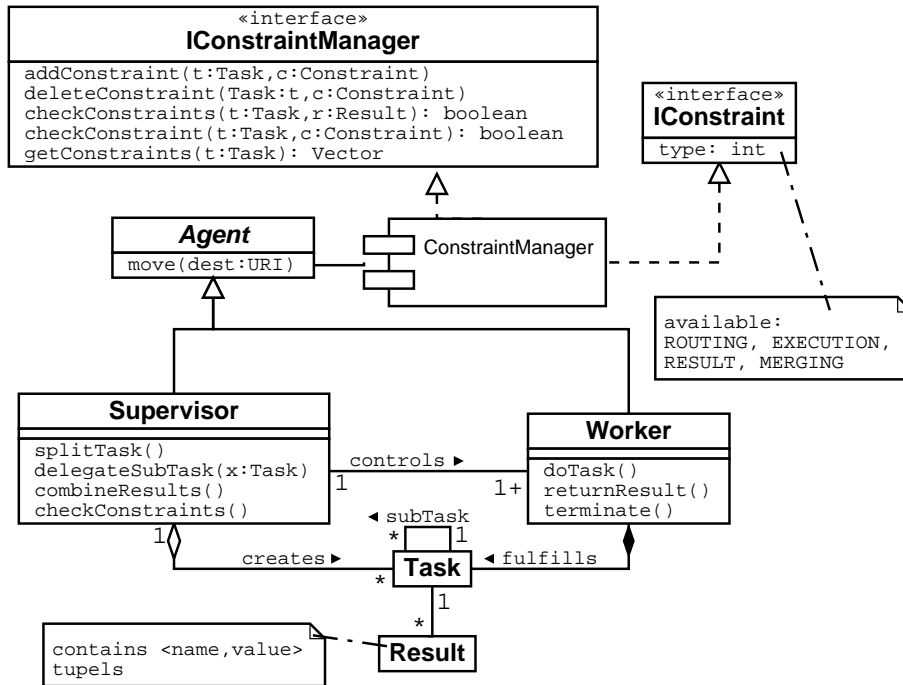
«interface»
IConstraintManager

addConstraint(t:Task,c:Constraint)
deleteConstraint(Task:t,c:Constraint)
checkConstraints(t:Task,r:Result): boolean
checkConstraint(t:Task,c:Constraint): boolean
getConstraints(t:Task): Vector

«interface»
IConstraint

type: int

Agent

move(dest:URI)

ConstraintManager

available:
ROUTING, EXECUTION,
RESULT, MERGING

Supervisor

splitTask()
delegateSubTask(x:Task)
combineResults()
checkConstraints()

controls ▸

1

1+

Worker

doTask()
returnResult()
terminate()

◂ subTask

*

1

1

creates ▸

*

Task

◂ fulfills

1

*

contains <name,value>
tupels

Result